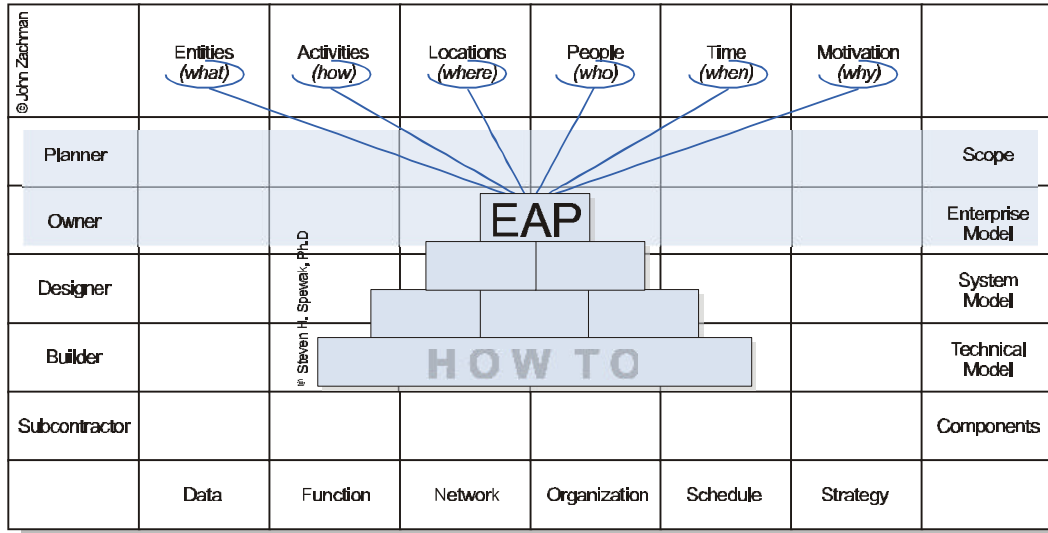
© John Zachman

| | Entities (what) | Activities (how) | Locations (where) | People (who) | Time (when) | Motivation (why) | |
|---|---|---|---|---|---|---|---|
| Planner | | | | | | | Scope |
| Owner | | | EAP | | | | Enterprise Model |
| Designer | | | | | | | System Model |
| Builder | | | HOW TO | | | | Technical Model |
| Subcontractor | | | | | | | Components |
| | Data | Function | Network | Organization | Schedule | Strategy | |

© Steven H. Spewak, Ph.D